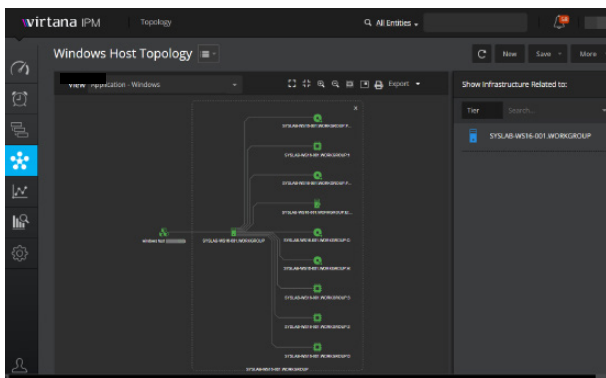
virtana IPM | Topology

All Entities

Windows Host Topology

New Save More

View Application - Windows

Export

Show Infrastructure Related to:

Tier Search...

SYSLAB-WS16-001.WORKGROUP

×

SYSLAB-WS16-001.WORKGROUP-F...

SYSLAB-WS16-001.WORKGROUP-I

SYSLAB-WS16-001.WORKGROUP-F...

SYSLAB-WS16-001.WORKGROUP...

Windows Host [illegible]

SYSLAB-WS16-001.WORKGROUP

SYSLAB-WS16-001.WORKGROUP-G

SYSLAB-WS16-001.WORKGROUP-K

SYSLAB-WS16-001.WORKGROUP-H

SYSLAB-WS16-001.WORKGROUP-D

SYSLAB-WS16-001.WORKGROUP-E

SYSLAB-WS16-001.WORKGROUP-C

SYSLAB-WS16-001.WORKGROUP